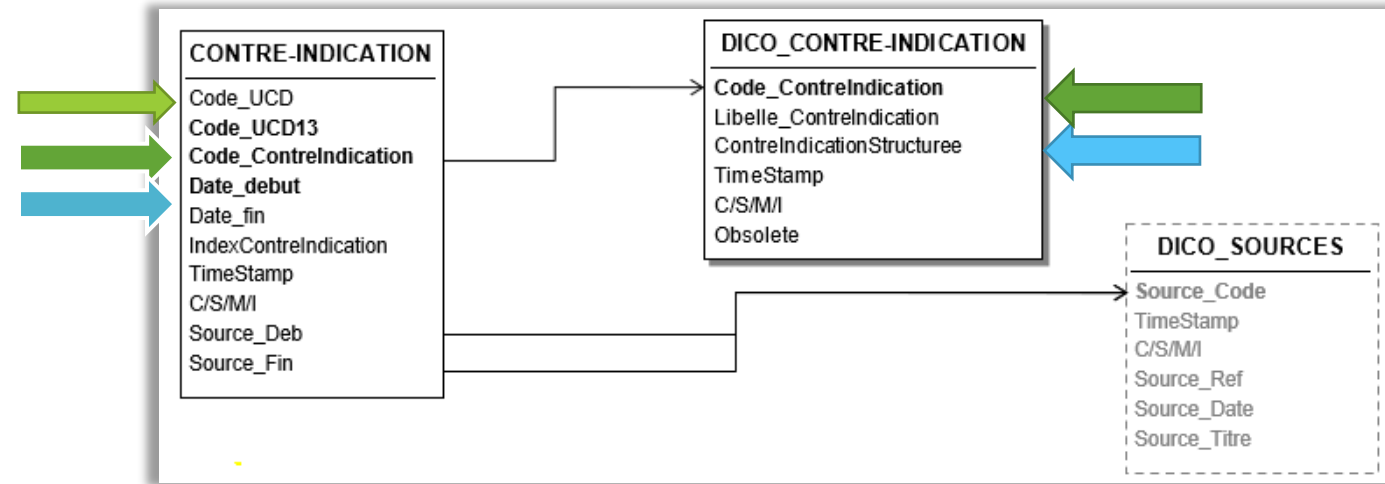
CONTRE-INDICATION
Code_UCD
Code_UCD13
Code_ContreIndication
Date_debut
Date_fin
IndexContreIndication
TimeStamp
C/S/M/I
Source_Deb
Source_Fin

DICO_CONTRE-INDICATION
Code_ContreIndication
Libelle_ContreIndication
ContreIndicationStructuree
TimeStamp
C/S/M/I
Obsolete

DICO_SOURCES
Source_Code
TimeStamp
C/S/M/I
Source_Ref
Source_Date
Source_Titre